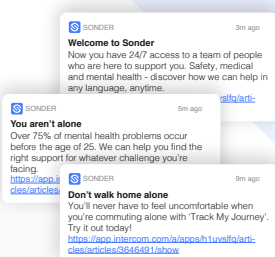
SONDER
3m ago
Welcome to Sonder
Now you have 24/7 access to a team of people who are here to support you. Safety, medical and mental health - discover how we can help in any language, anytime.
https://app.intercom.com/a/apps/h1uvslfq/articles

SONDER
5m ago
You aren't alone
Over 75% of mental health problems occur before the age of 25. We can help you find the right support for whatever challenge you're facing.
https://app.in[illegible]
cle/articles/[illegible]

SONDER
9m ago
Don't walk home alone
You'll never have to feel uncomfortable when you're commuting alone with 'Track My Journey'. Try it out today!
https://app.intercom.com/a/apps/h1uvslfq/articles/articles/3646491/show